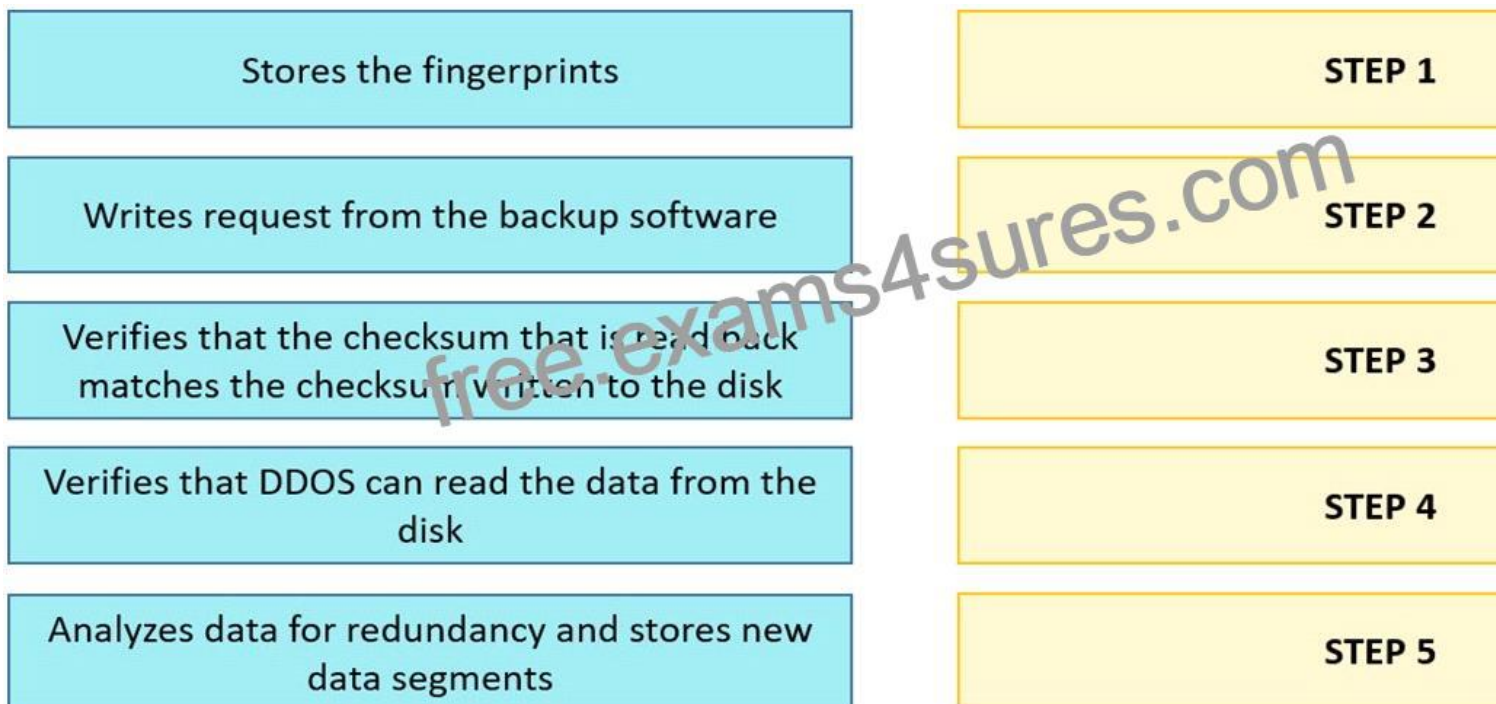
Stores the fingerprints

STEP 1

Writes request from the backup software

STEP 2

Verifies that the checksum that is read back matches the checksum written to the disk

STEP 3

Verifies that DDOS can read the data from the disk

STEP 4

Analyzes data for redundancy and stores new data segments

STEP 5

free.exams4sures.com